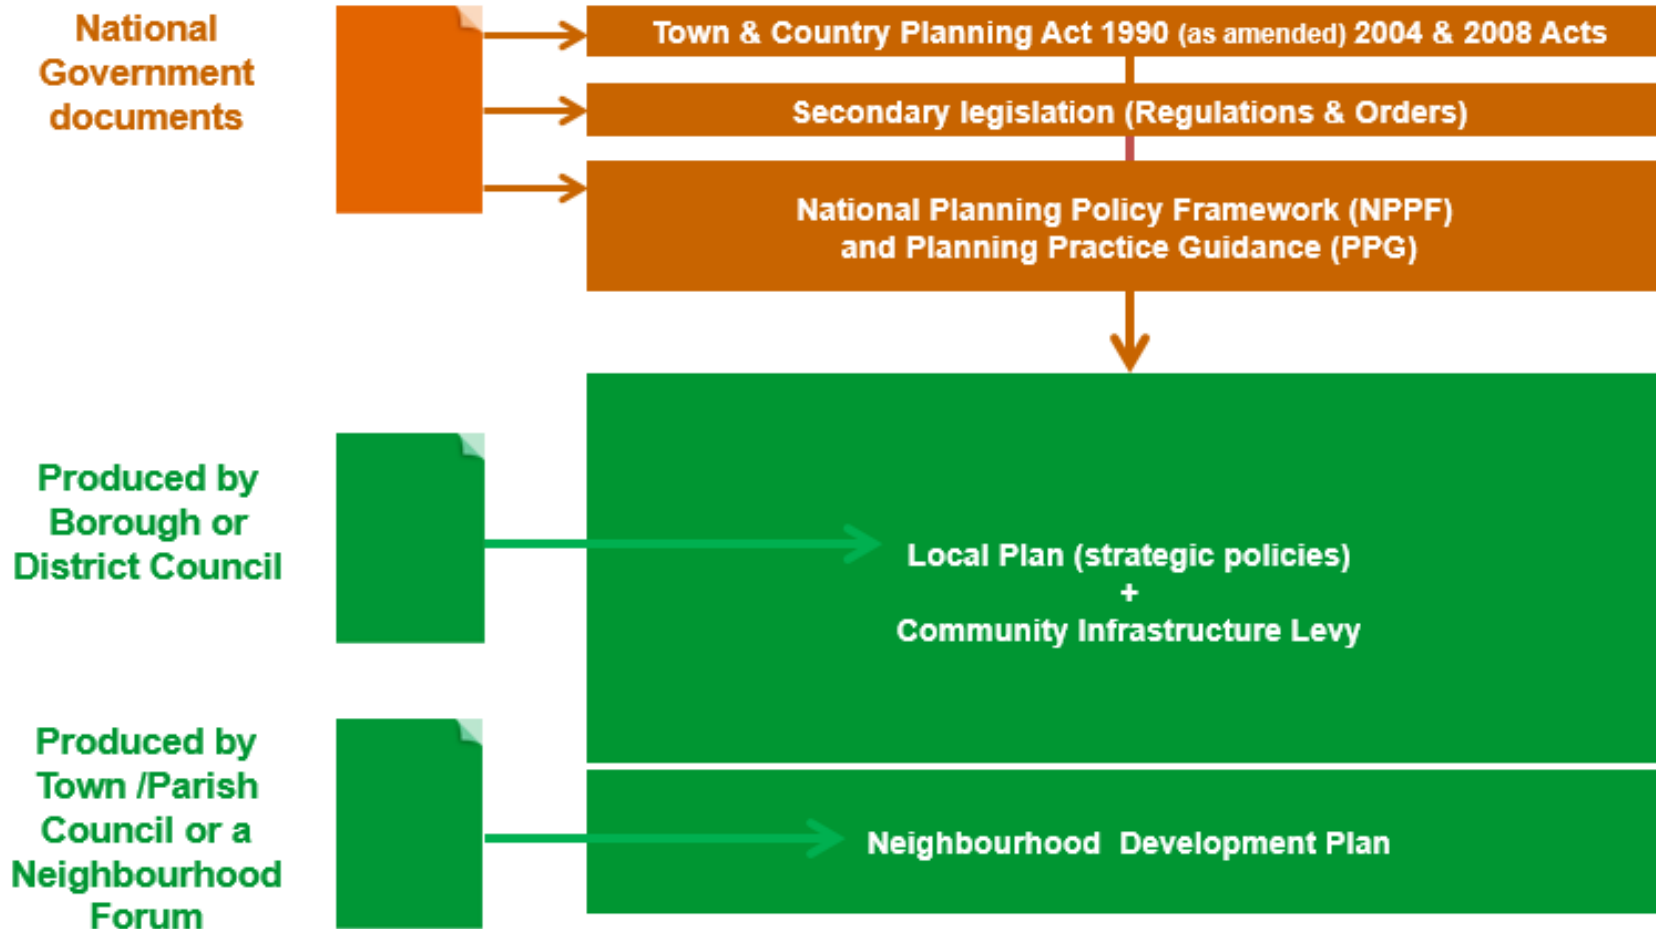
National Government documents

Town & Country Planning Act 1990 (as amended) 2004 & 2008 Acts

Secondary legislation (Regulations & Orders)

National Planning Policy Framework (NPPF) and Planning Practice Guidance (PPG)

Produced by Borough or District Council

Local Plan (strategic policies)
+
Community Infrastructure Levy

Produced by Town /Parish Council or a Neighbourhood Forum

Neighbourhood Development Plan